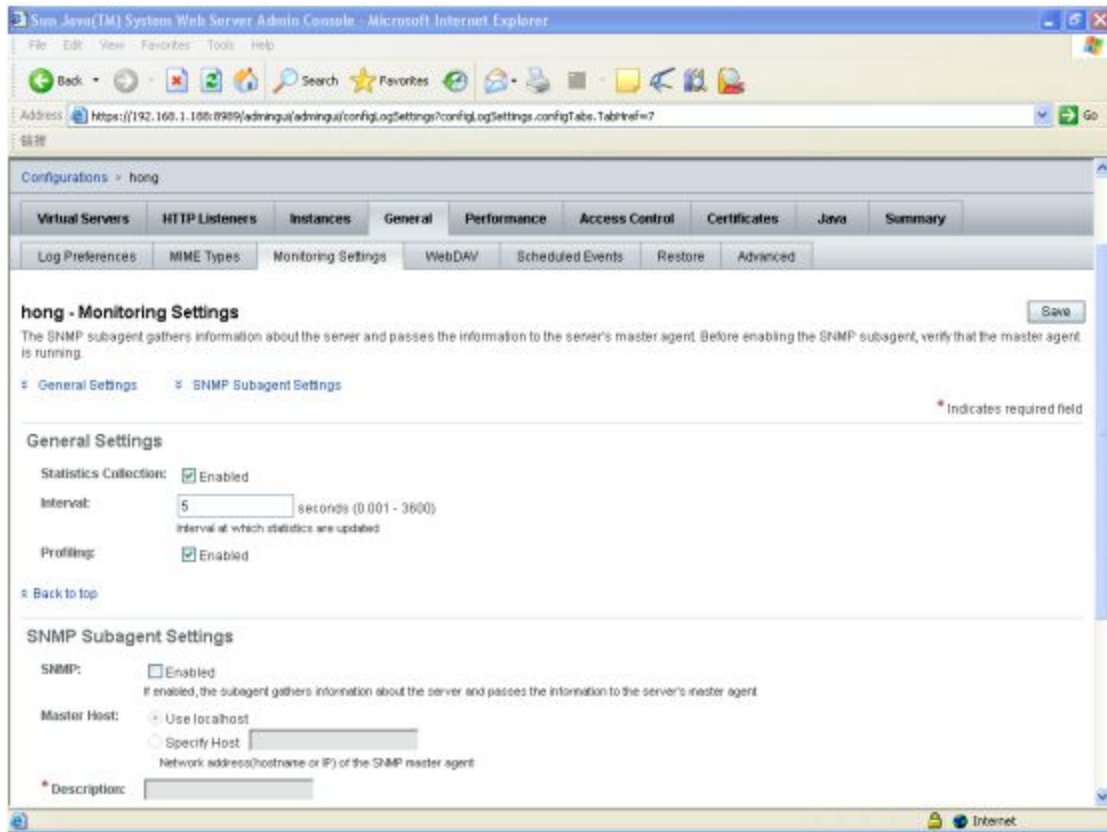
Sun Java(TM) System Web Server Admin Console - Microsoft Internet Explorer

File Edit View Favorites Tools Help

Back Search Favorites

Address https://192.168.1.188:8989/admingui/admingui/configLogSettings?configLogSettings.configTabs.TabHref=7 Go

链接

Configurations > hong

Virtual Servers | HTTP Listeners | Instances | General | Performance | Access Control | Certificates | Java | Summary

Log Preferences | MIME Types | Monitoring Settings | WebDAV | Scheduled Events | Restore | Advanced

hong - Monitoring Settings

Save

The SNMP subagent gathers information about the server and passes the information to the server's master agent. Before enabling the SNMP subagent, verify that the master agent is running.

General Settings SNMP Subagent Settings

* Indicates required field

General Settings

Statistics Collection: Enabled

Interval: 5 seconds (0.001 - 3600)

Interval at which statistics are updated

Profiling: Enabled

Back to top

SNMP Subagent Settings

SNMP: Enabled

If enabled, the subagent gathers information about the server and passes the information to the server's master agent

Master Host: Use localhost

Specify Host

Network address(hostname or IP) of the SNMP master agent

* Description:

Internet